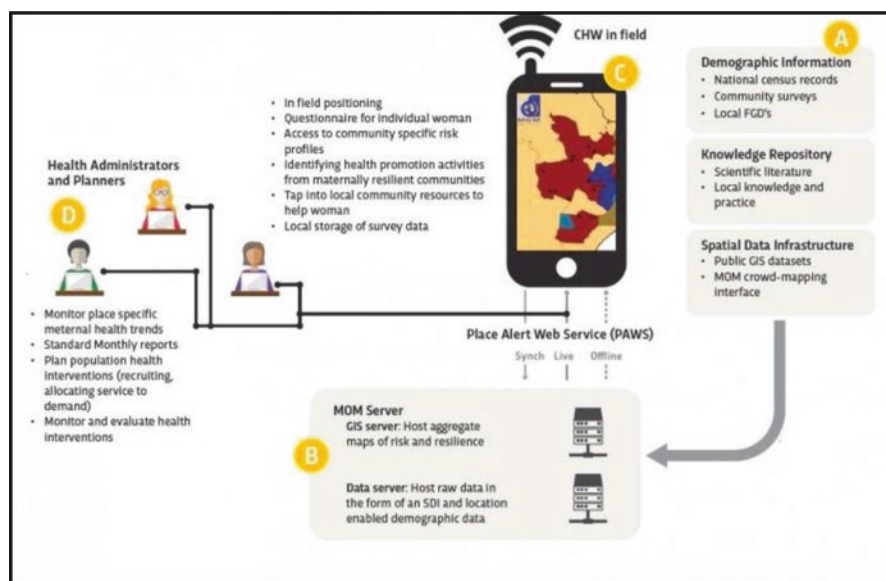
CHW in field

C

A

Demographic Information
• National census records
• Community surveys
• Local FGD's

Knowledge Repository
• Scientific literature
• Local knowledge and practice

Spatial Data Infrastructure
• Public GIS datasets
• MOM crowd-mapping interface

• In field positioning
• Questionnaire for individual woman
• Access to community specific risk profiles
• Identifying health promotion activities from maternally resilient communities
• Tap into local community resources to help woman
• Local storage of survey data

Health Administrators and Planners

D

• Monitor place specific meternal health trends
• Standard Monthly reports
• Plan population health interventions (recruiting, allocating service to demand)
• Monitor and evaluate health interventions

Place Alert Web Service (PAWS)

Synch Live Offline

MOM Server

B

GIS server: Host aggregate maps of risk and resilience

Data server: Host raw data in the form of an SDI and location enabled demographic data